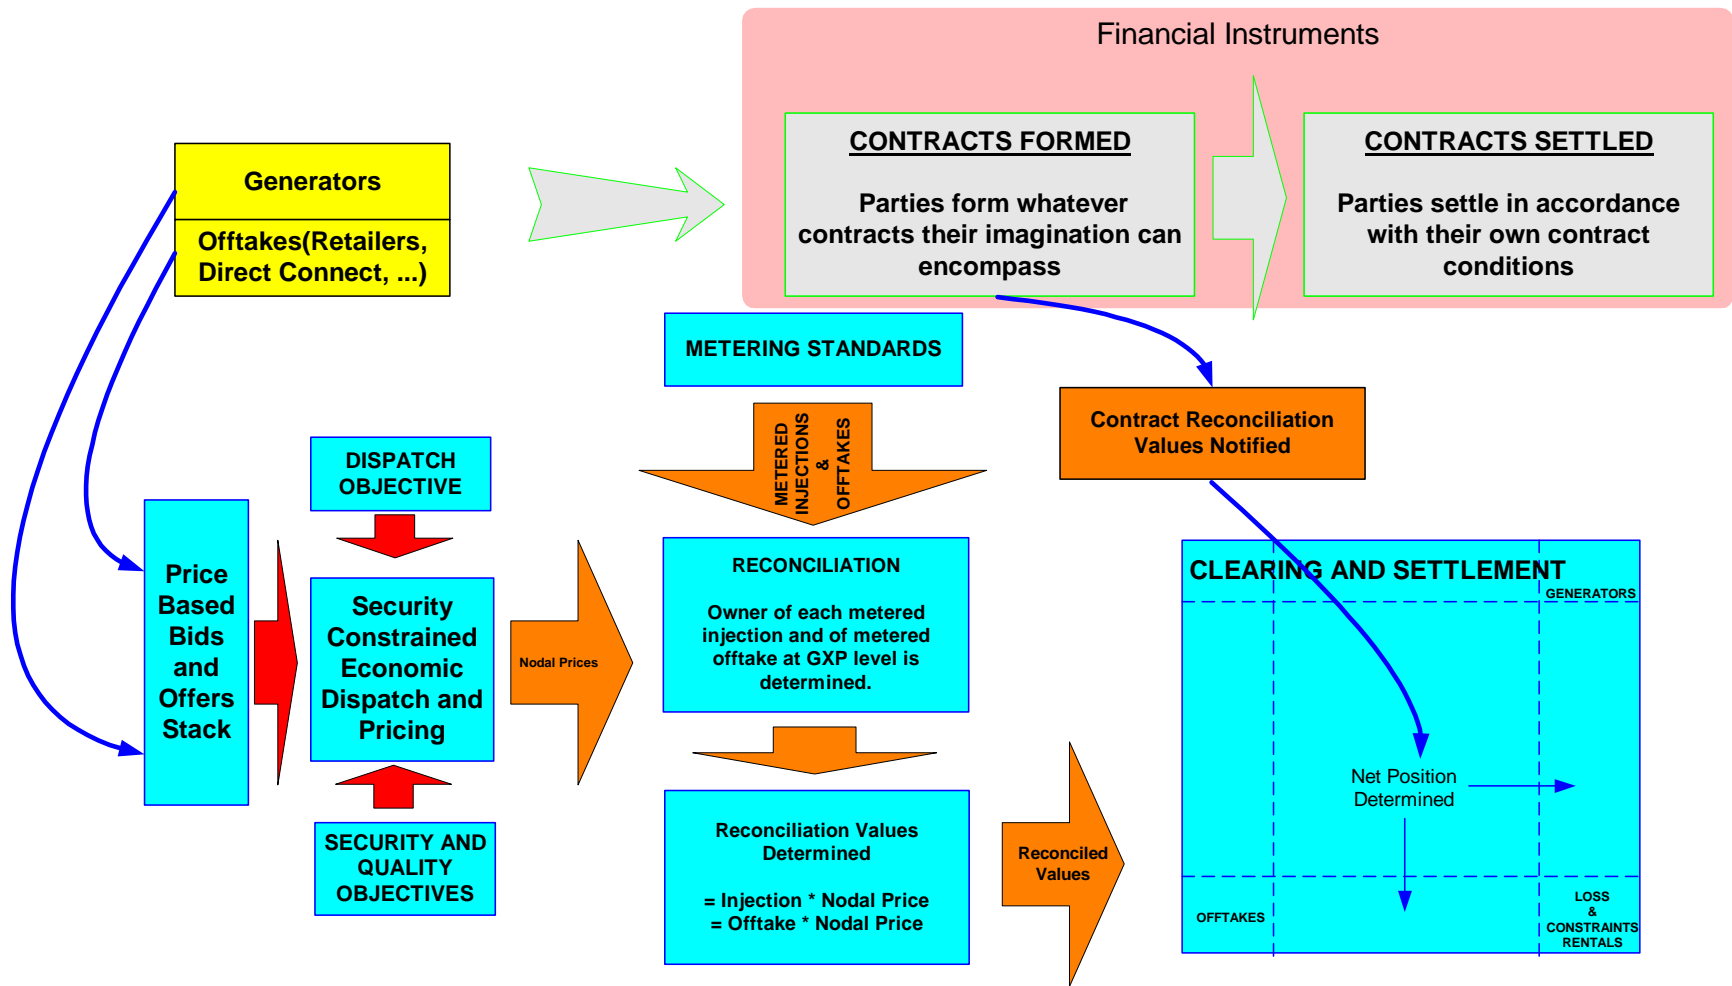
Financial Instruments

CONTRACTS FORMED

Parties form whatever contracts their imagination can encompass

CONTRACTS SETTLED

Parties settle in accordance with their own contract conditions

Generators

Offtakes(Retailers, Direct Connect, ...)

METERING STANDARDS

METERED INJECTIONS & OFFTAKES

Contract Reconciliation Values Notified

DISPATCH OBJECTIVE

Price Based Bids and Offers Stack

Security Constrained Economic Dispatch and Pricing

Nodal Prices

RECONCILIATION

Owner of each metered injection and of metered offtake at GXP level is determined.

CLEARING AND SETTLEMENT

GENERATORS

Net Position Determined

SECURITY AND QUALITY OBJECTIVES

Reconciliation Values Determined

= Injection * Nodal Price
= Offtake * Nodal Price

Reconciled Values

OFFTAKES

LOSS & CONSTRAINTS RENTALS